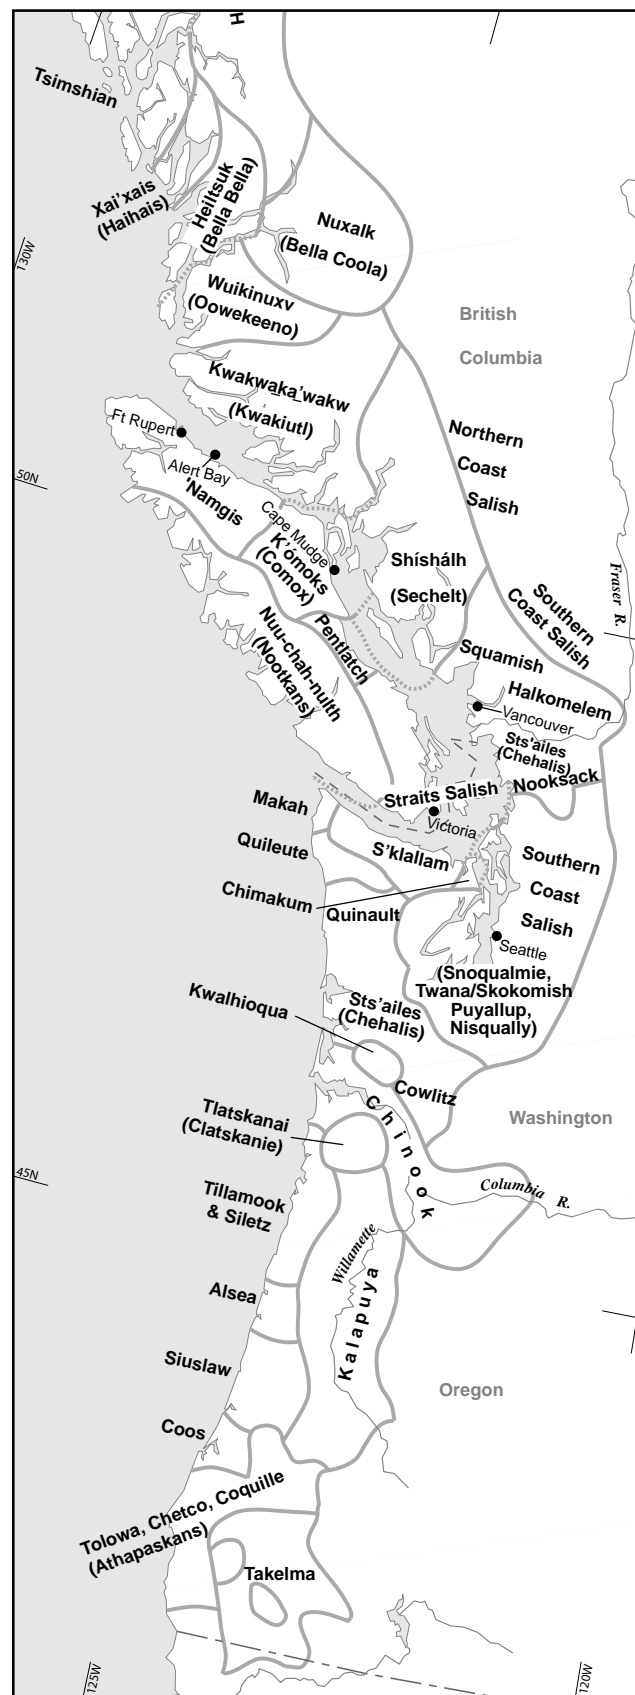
H

Tsimshian

Xai'xais
(Haihais)

Heiltsuk
(Bella Bella)

Nuxalk
(Bella Coola)

130W

Wuikinuxv
(Oowekeeno)

British

Columbia

Kwakwaka'wakw
(Kwakiutl)

Ft Rupert

Alert Bay

Northern
Coast
Salish

50N

'Namgis

Cape Mudge

K'ómoks
(Comox)

Shíshálh
(Sechelt)

Fraser R.

Southern
Coast Salish

Pentlatch

Nuu-chah-nulth
(Nootkans)

Squamish

Halkomelem

Vancouver

Sts'ailes
(Chehalis)

Nooksack

Makah

Straits Salish

Victoria

Quileute

S'klallam

Southern
Coast
Salish

Chimakum

Quinault

Seattle

(Snoqualmie,
Twana/Skokomish
Puyallup,
Nisqually)

Kwalhioqua

Sts'ailes
(Chehalis)

Cowlitz

Washington

Chinook

Tlatskanai
(Clatskanie)

45N

Columbia R.

Tillamook
& Siletz

Willamette

Alsea

Kalapuya

Siuslaw

Oregon

Coos

Tolowa, Chetco, Coquille
(Athapaskans)

Takelma

125W

120W